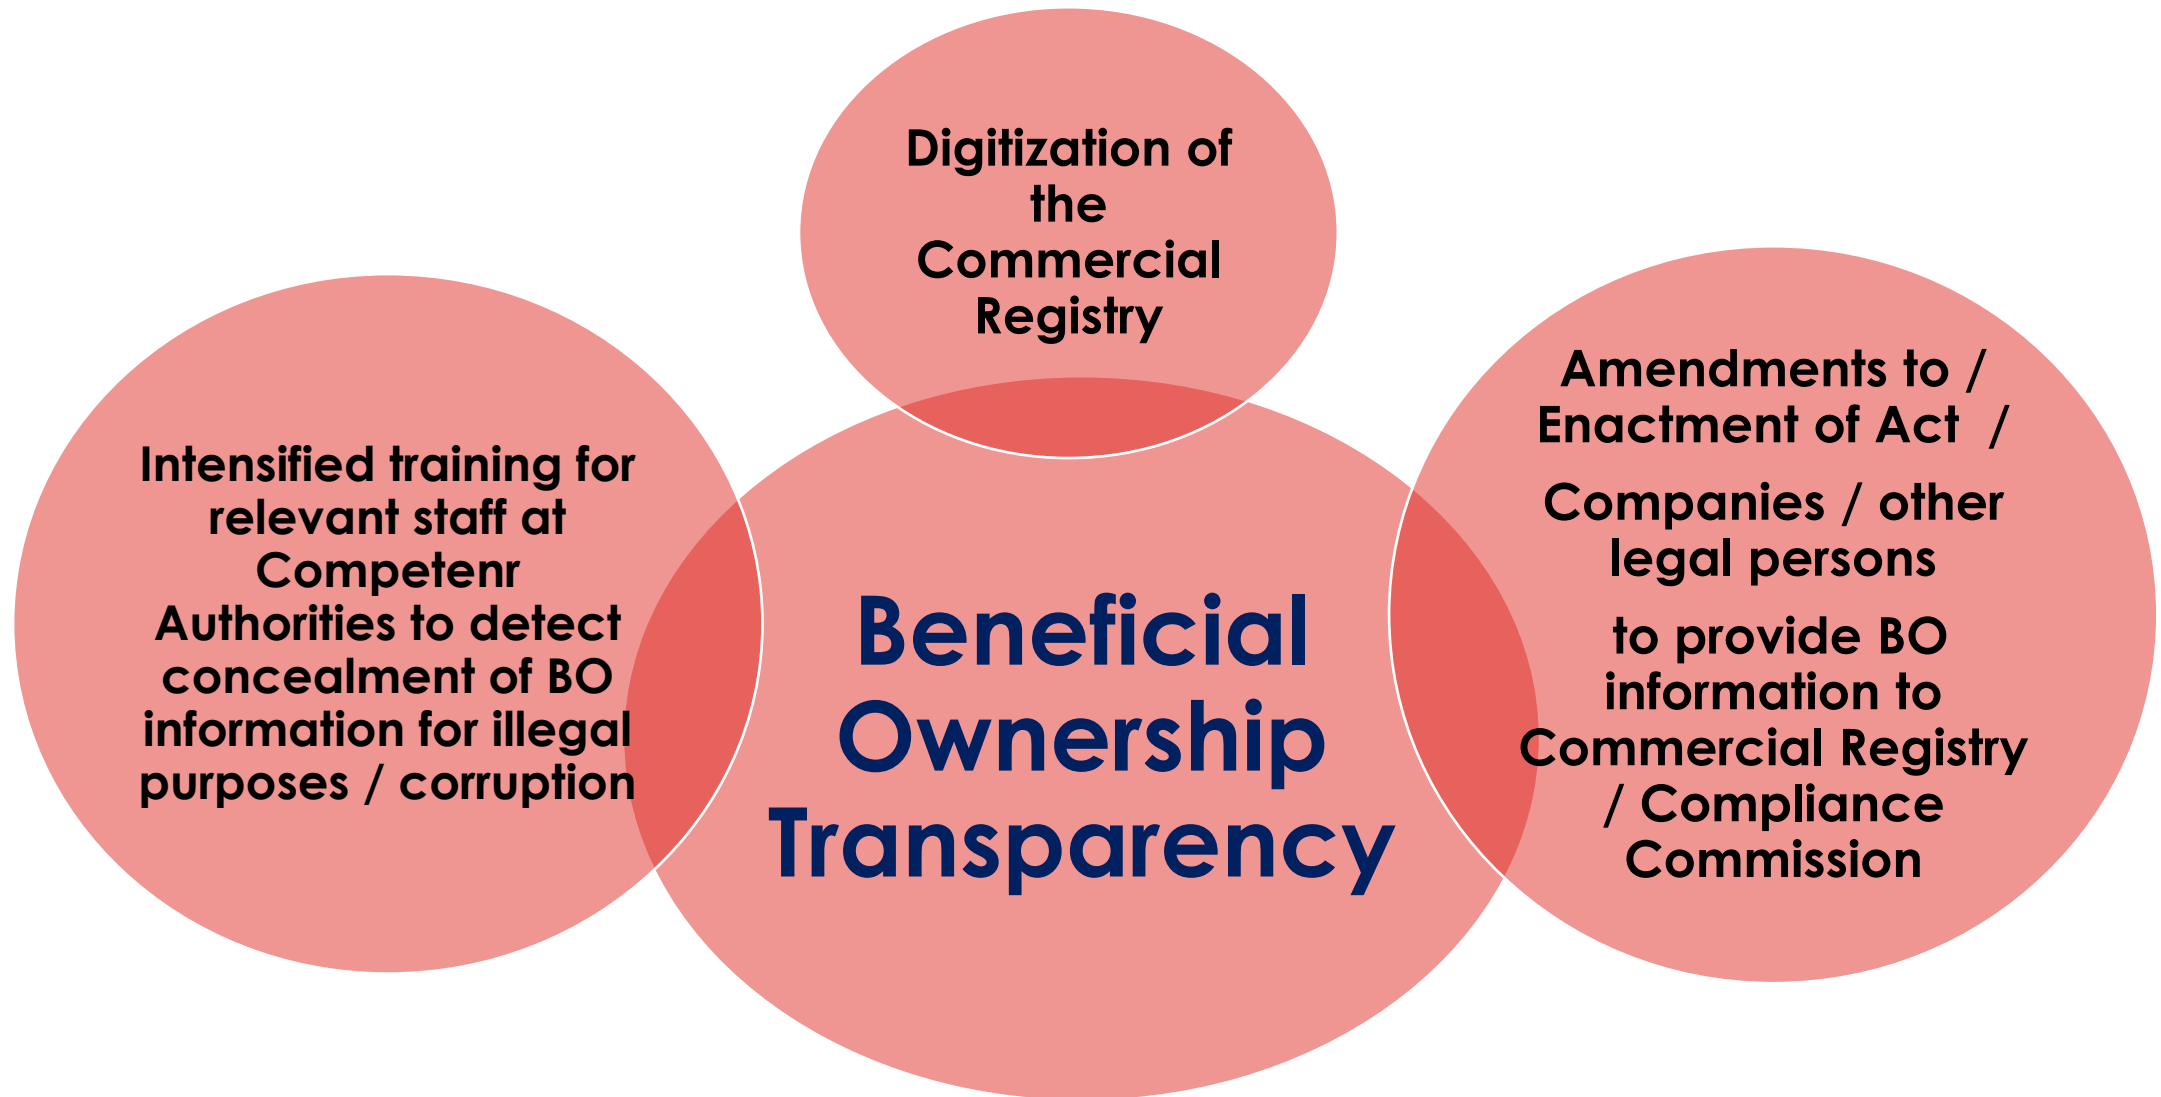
Digitization of the Commercial Registry

Intensified training for relevant staff at Competenr Authorities to detect concealment of BO information for illegal purposes / corruption

Beneficial Ownership Transparency

Amendments to / Enactment of Act /

Companies / other legal persons

to provide BO information to Commercial Registry / Compliance Commission